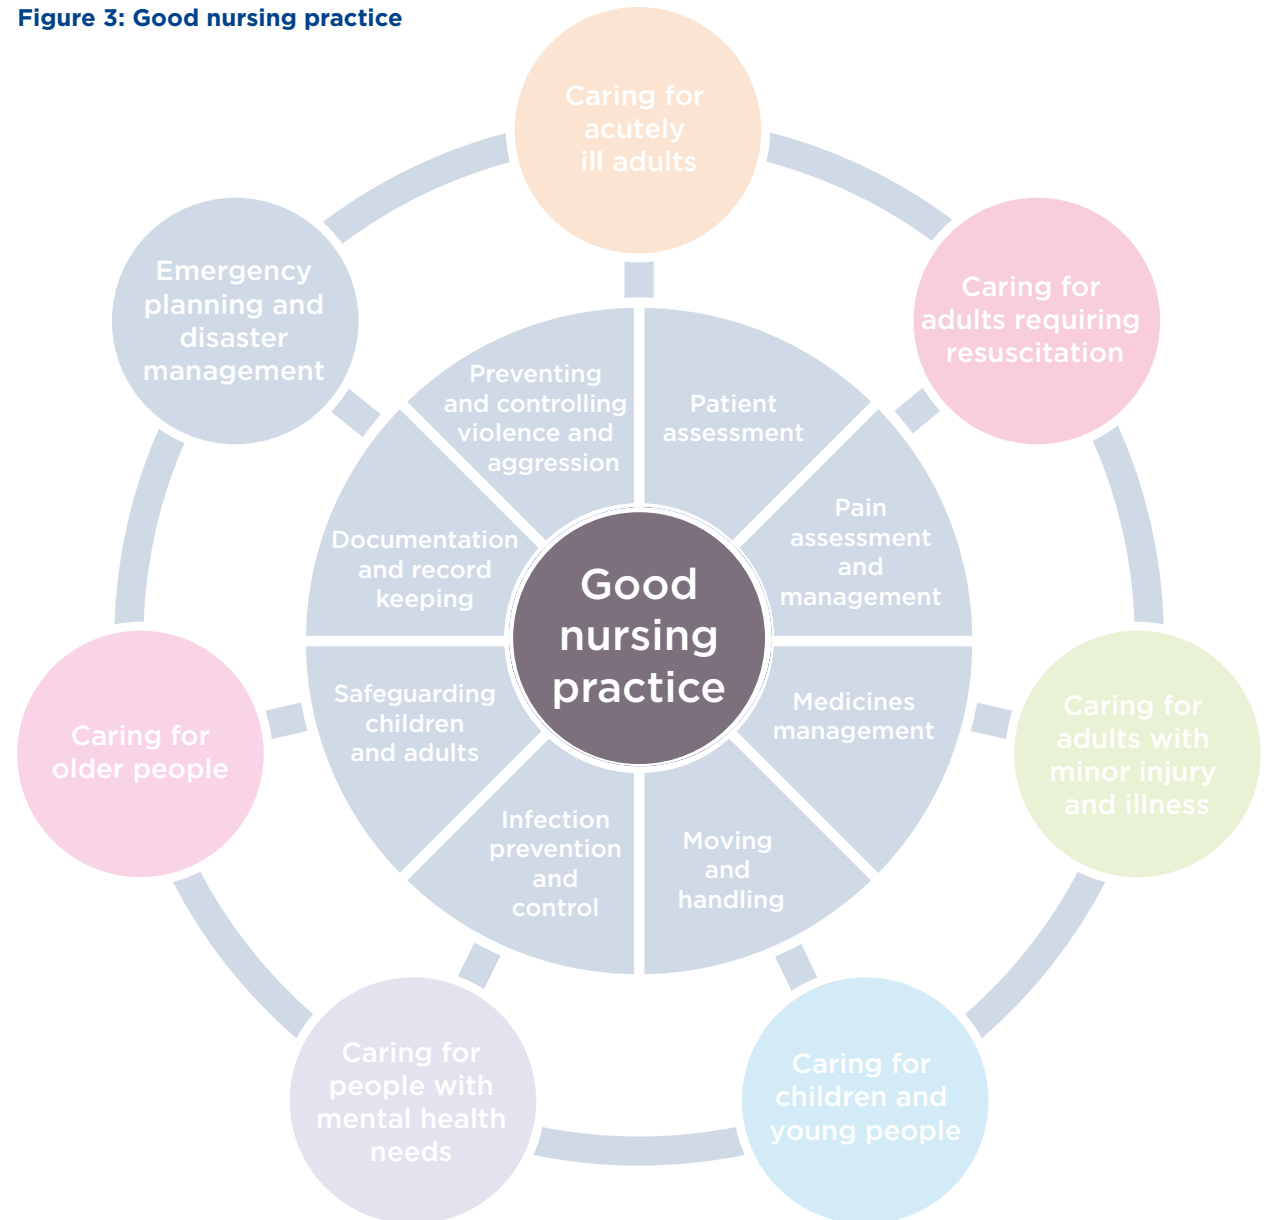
Figure 3: Good nursing practice

Caring for acutely ill adults

Caring for adults requiring resuscitation

Caring for adults with minor injury and illness

Caring for children and young people

Caring for people with mental health needs

Caring for older people

Emergency planning and disaster management

Preventing and controlling violence and aggression

Patient assessment

Pain assessment and management

Medicines management

Moving and handling

Infection prevention and control

Safeguarding children and adults

Documentation and record keeping

Good nursing practice